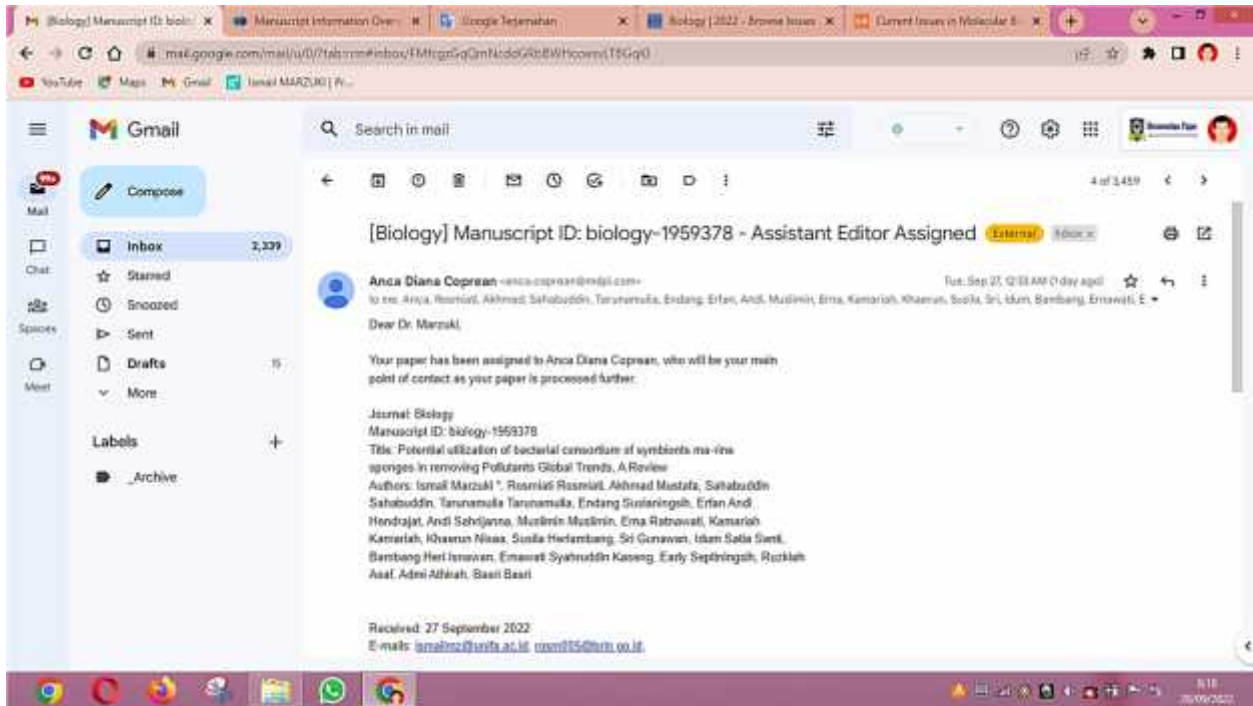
[Biology] Manuscript ID: biol × | Manuscript Information Over × | Google Terjemahan × | Biology | 2022 - Browse Issues × | Current Issues in Molecular B × | +

mail.google.com/mail/u/0/?tab=rm#inbox/FMfcgzGqQmNcdoGRbBWHcoxmzLT6Gq0

YouTube | Maps | Gmail | Ismail MARZUKI | R...

Gmail

Search in mail

Mail
Chat
Spaces
Meet

Compose

Inbox 2,339
Starred
Snoozed
Sent
Drafts 15
More

Labels +
_Archive

4 of 3,459

[Biology] Manuscript ID: biology-1959378 - Assistant Editor Assigned External Inbox ×

Anca Diana Coprean <anca.coprean@mdpi.com>
Tue, Sep 27, 12:33 AM (1 day ago)
to me, Ainya, Rosmiati, Akhmad, Sahabuddin, Tarunamulia, Endang, Erfan, Andi, Muslimin, Erna, Kamariah, Khaerun, Susila, Sri, Idum, Bambang, Ernawati, E

Dear Dr. Marzuki,

Your paper has been assigned to Anca Diana Coprean, who will be your main point of contact as your paper is processed further.

Journal: Biology
Manuscript ID: biology-1959378
Title: Potential utilization of bacterial consortium of symbionts ma-rine sponges in removing Pollutants Global Trends, A Review
Authors: Ismail Marzuki *, Rosmiati Rosmiati, Akhmad Mustafa, Sahabuddin Sahabuddin, Tarunamulia Tarunamulia, Endang Susianingsih, Erfan Andi Hendrajat, Andi Sahrijanna, Muslimin Muslimin, Erna Ratnawati, Kamariah Kamariah, Khaerun Nisaa, Susila Herlambang, Sri Gunawan, Idum Satia Santi, Bambang Heri Isnawan, Ernawati Syahruddin Kaseng, Early Septiningsih, Ruzkiah Asaf, Admi Athirah, Basri Basri

Received: 27 September 2022
E-mails: ismailmz@unifa.ac.id, rosm015@brin.go.id